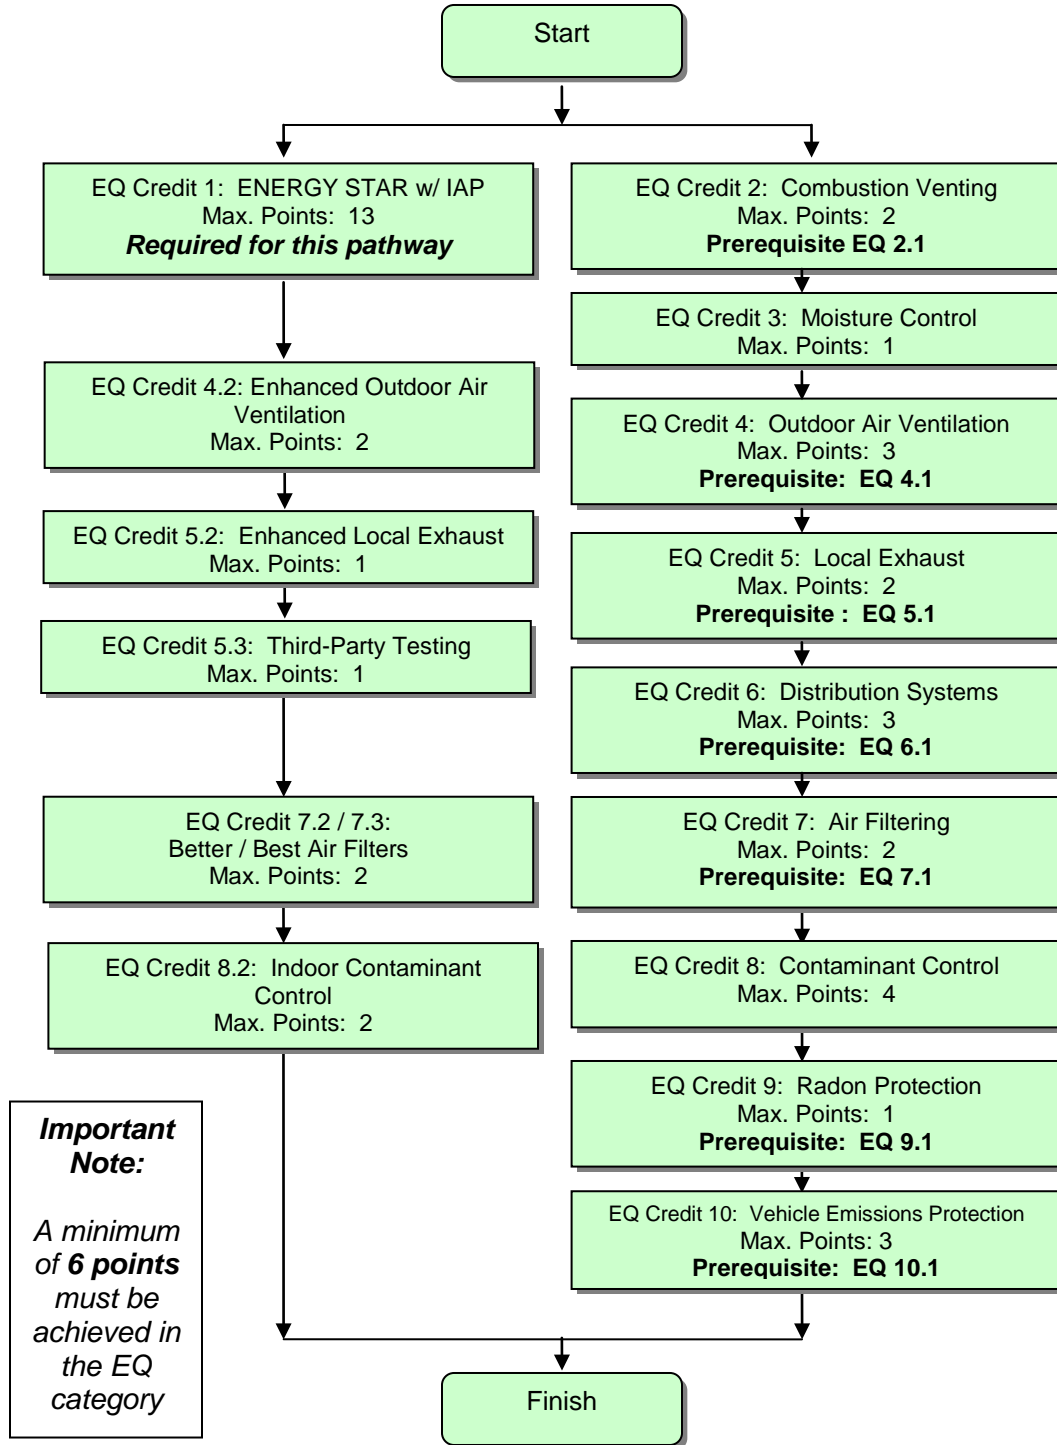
Start

EQ Credit 1: ENERGY STAR w/ IAP
Max. Points: 13
***Required for this pathway***

EQ Credit 4.2: Enhanced Outdoor Air Ventilation
Max. Points: 2

EQ Credit 5.2: Enhanced Local Exhaust
Max. Points: 1

EQ Credit 5.3: Third-Party Testing
Max. Points: 1

EQ Credit 7.2 / 7.3: Better / Best Air Filters
Max. Points: 2

EQ Credit 8.2: Indoor Contaminant Control
Max. Points: 2

EQ Credit 2: Combustion Venting
Max. Points: 2
**Prerequisite EQ 2.1**

EQ Credit 3: Moisture Control
Max. Points: 1

EQ Credit 4: Outdoor Air Ventilation
Max. Points: 3
**Prerequisite: EQ 4.1**

EQ Credit 5: Local Exhaust
Max. Points: 2
**Prerequisite : EQ 5.1**

EQ Credit 6: Distribution Systems
Max. Points: 3
**Prerequisite: EQ 6.1**

EQ Credit 7: Air Filtering
Max. Points: 2
**Prerequisite: EQ 7.1**

EQ Credit 8: Contaminant Control
Max. Points: 4

EQ Credit 9: Radon Protection
Max. Points: 1
**Prerequisite: EQ 9.1**

EQ Credit 10: Vehicle Emissions Protection
Max. Points: 3
**Prerequisite: EQ 10.1**

***Important Note:***

*A minimum of **6 points** must be achieved in the EQ category*

Finish